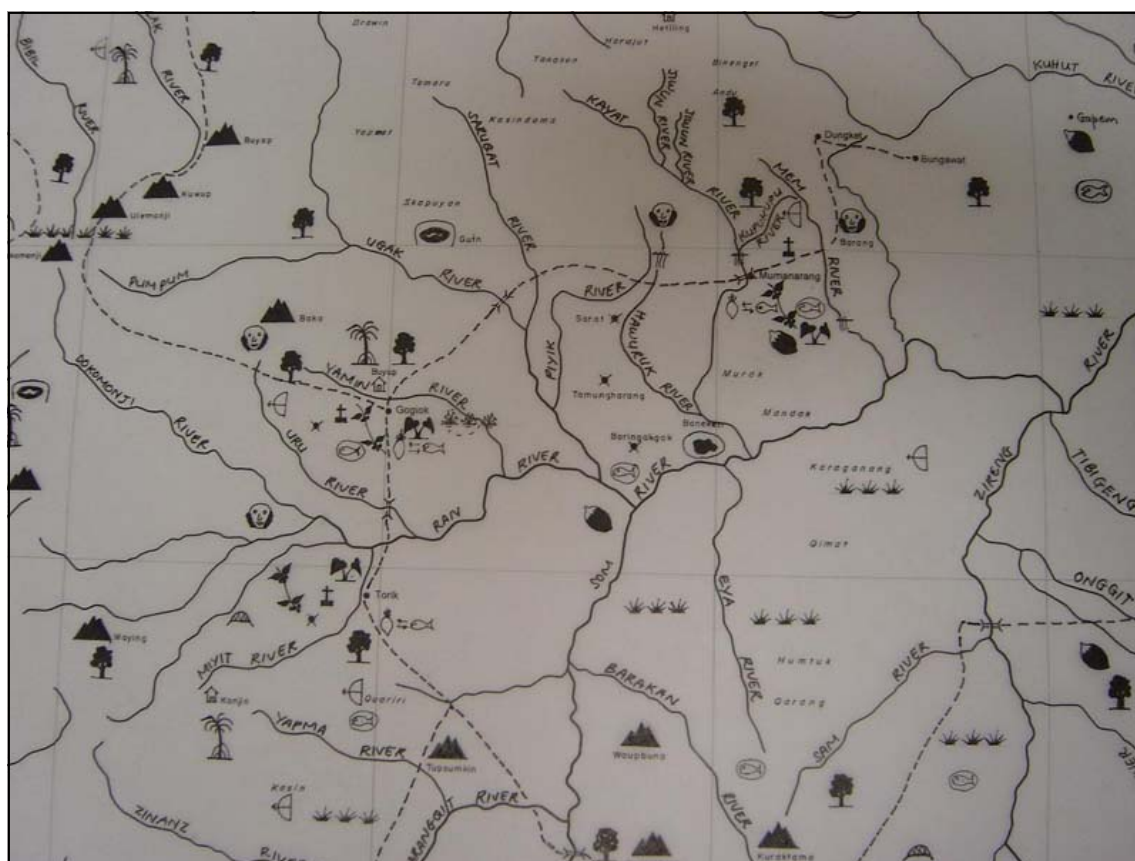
RIVER
RIVER
Drawin
Herajut
Hetling
KUHUT RIVER
Tanasan
Binenger
Andu
Tamaro
Yapmet
Kasindama
SAKUBAT
RIVER
KAYAT
DIMIN RIVER
IMUN RIVER
RIVER
MEM
KUKULUM RIVER
Dungkat
Bungawat
Gopem
Buyap
Kuwap
Ulemonji
Skapuyan
Gutn
Barong
UGAK RIVER
Mumanarang
RIVER
PUMPUM
RIVER
Boko
Sarat
HAUURUK RIVER
RIVER
Buyap
YAMIN RIVER
DOKOMONJI
PIYIK
Tamungharang
Murok
Mandak
RIVER
Gogiok
URU
Baringakgok
Bonekeri
RIVER
Karaganang
RIVER
RIVER
RAN
ZIREING
TIBIGENG
Gimar
SOM
EYA
ONGGIT
Torik
Waying
MIYIT RIVER
Humtuk
BARAKAN
RIVER
Qarang
Konjo
Quariri
YAPMA
SAM
RIVER
Waupbung
Tupsumkin
RIVER
Kasin
RIVER
ZINANZ
RIVER
RINGGIT
RIVER
Kuraktama